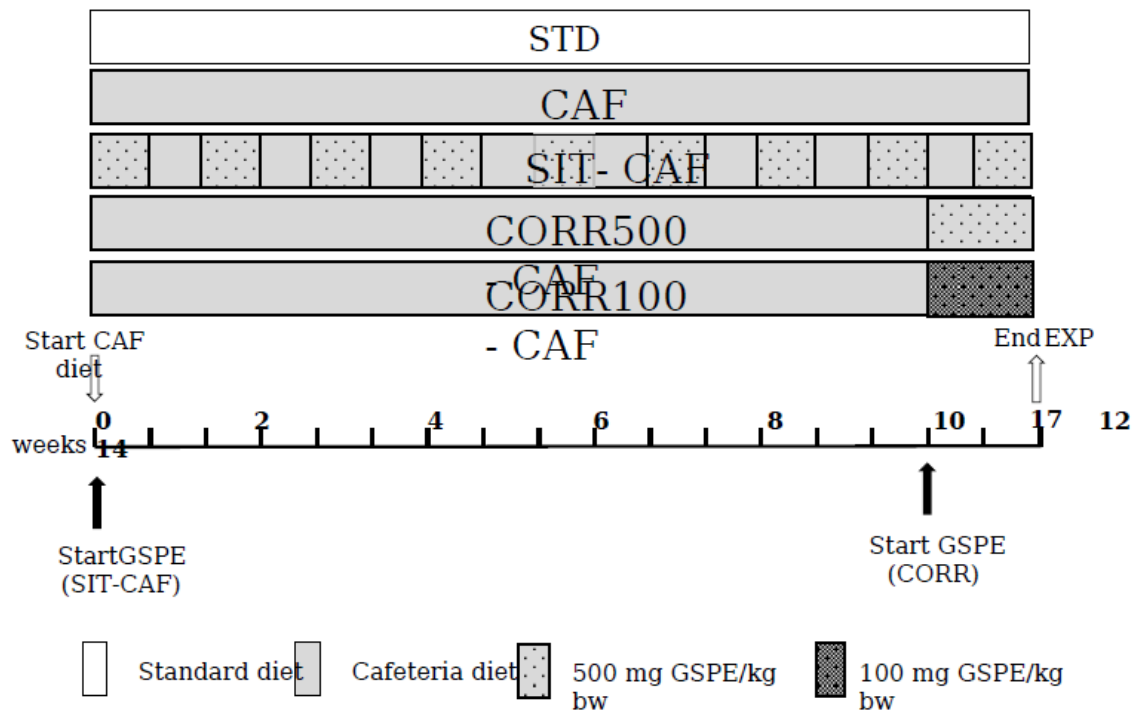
STD

CAF

SIT- CAF

CORR500

- CAF

CORR100

- CAF

Start CAF diet

End EXP

0 2 4 6 8 10 17 12

weeks 14

Start GSPE (SIT-CAF)

Start GSPE (CORR)

Standard diet

Cafeteria diet

500 mg GSPE/kg bw

100 mg GSPE/kg bw